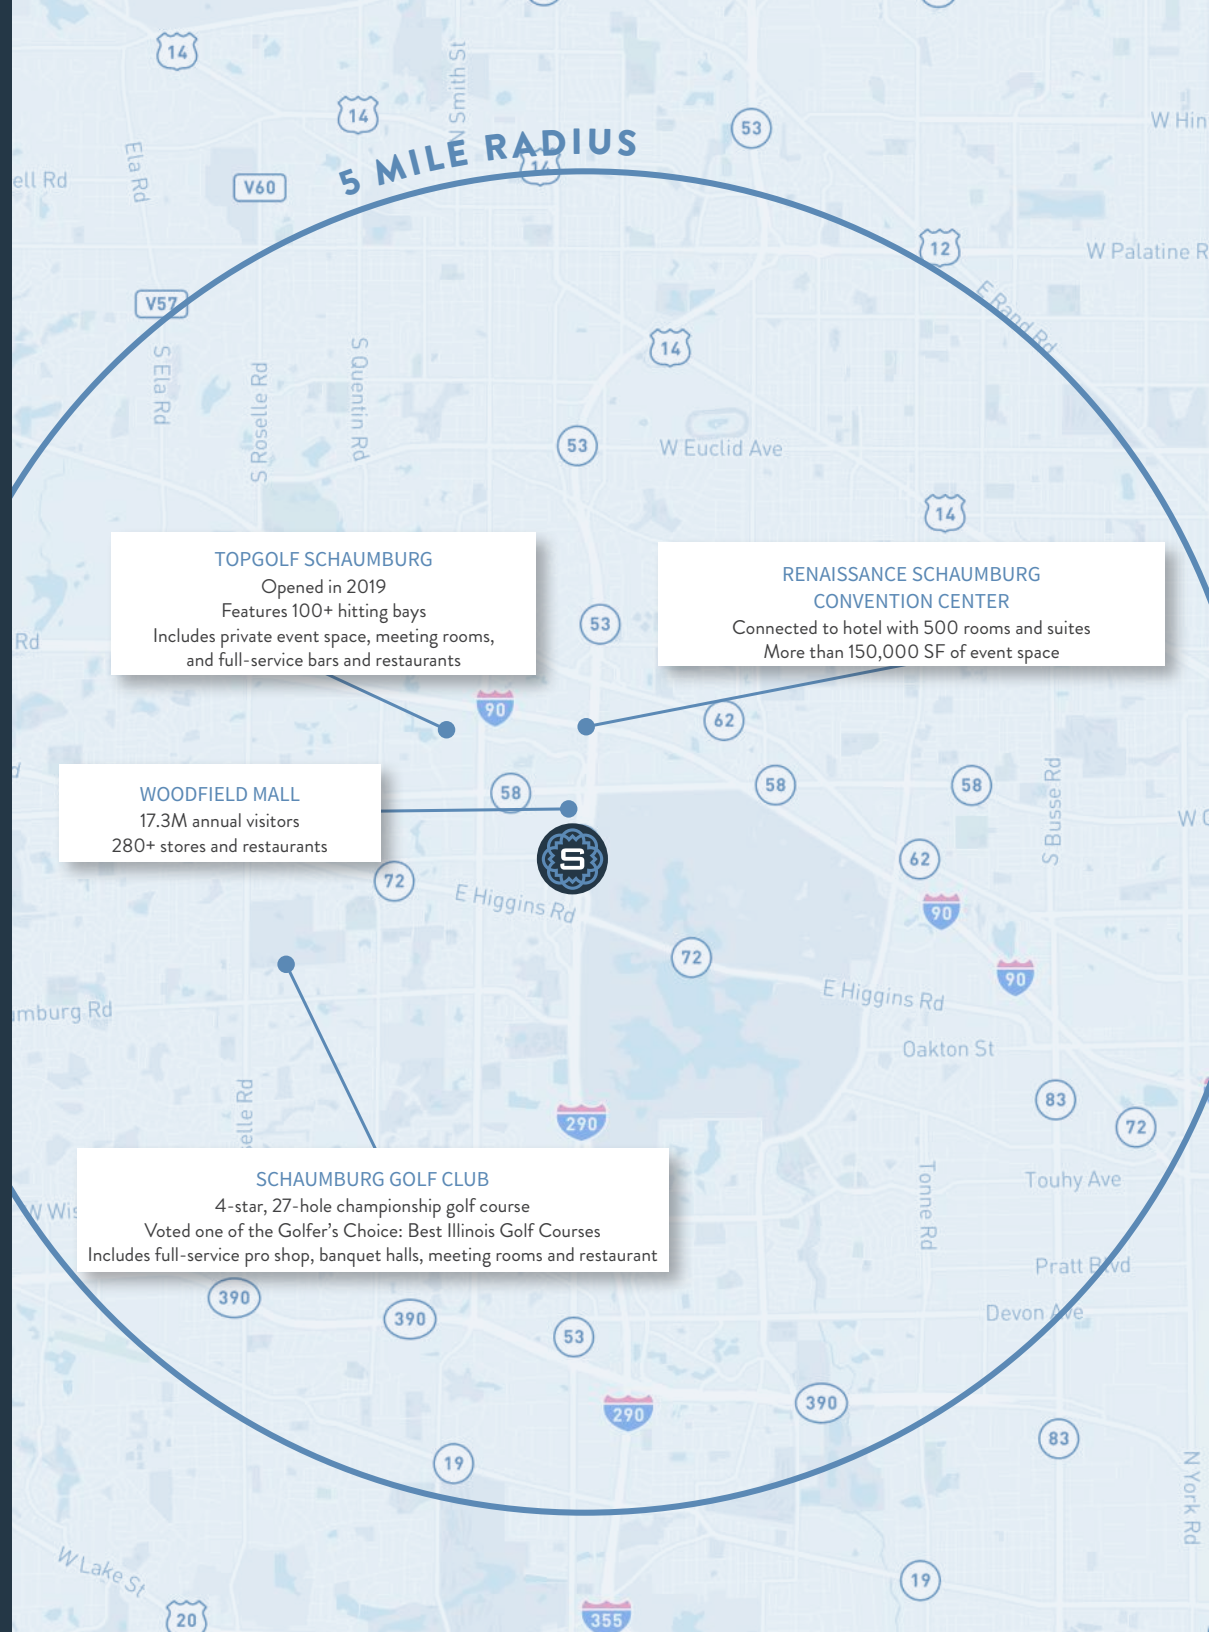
5 MILE RADIUS

14
14
N Smith St
14
53
W Hin
ell Rd
Ela Rd
V60
12
W Palatine R
V57
E Rand Rd
14
S Ela Rd
S Roselle Rd
S Quentin Rd
53
W Euclid Ave
14

TOPGOLF SCHAUMBURG
Opened in 2019
Features 100+ hitting bays
Includes private event space, meeting rooms, and full-service bars and restaurants

RENAISSANCE SCHAUMBURG CONVENTION CENTER
Connected to hotel with 500 rooms and suites
More than 150,000 SF of event space

Rd
53
90
62

WOODFIELD MALL
17.3M annual visitors
280+ stores and restaurants

58
58
58
S Busse Rd
W
62
72
E Higgins Rd
90
72
90
E Higgins Rd
mburg Rd
Oakton St
83
elle Rd
290
72
Touhy Ave
Tonne Rd

SCHAUMBURG GOLF CLUB
4-star, 27-hole championship golf course
Voted one of the Golfer's Choice: Best Illinois Golf Courses
Includes full-service pro shop, banquet halls, meeting rooms and restaurant

W Wis
Pratt Blvd
Devon Ave
390
390
53
290
390
83
19
N York Rd
W Lake St
19
20
355